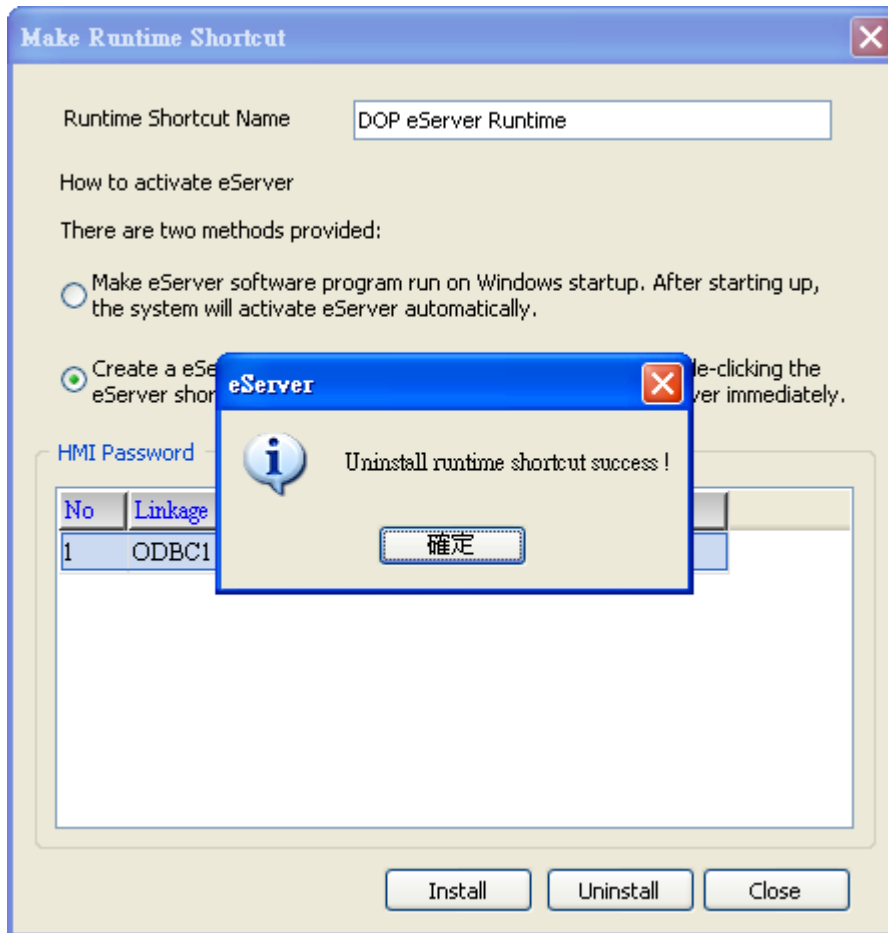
Make Runtime Shortcut

Runtime Shortcut Name DOP eServer Runtime

How to activate eServer

There are two methods provided:

Make eServer software program run on Windows startup. After starting up, the system will activate eServer automatically.

Create a eSe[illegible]le-clicking the eServer shor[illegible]ver immediately.

HMI Password

| No | Linkage |
|---|---|
| 1 | ODBC1 |

eServer

Uninstall runtime shortcut success !

確定

Install Uninstall Close